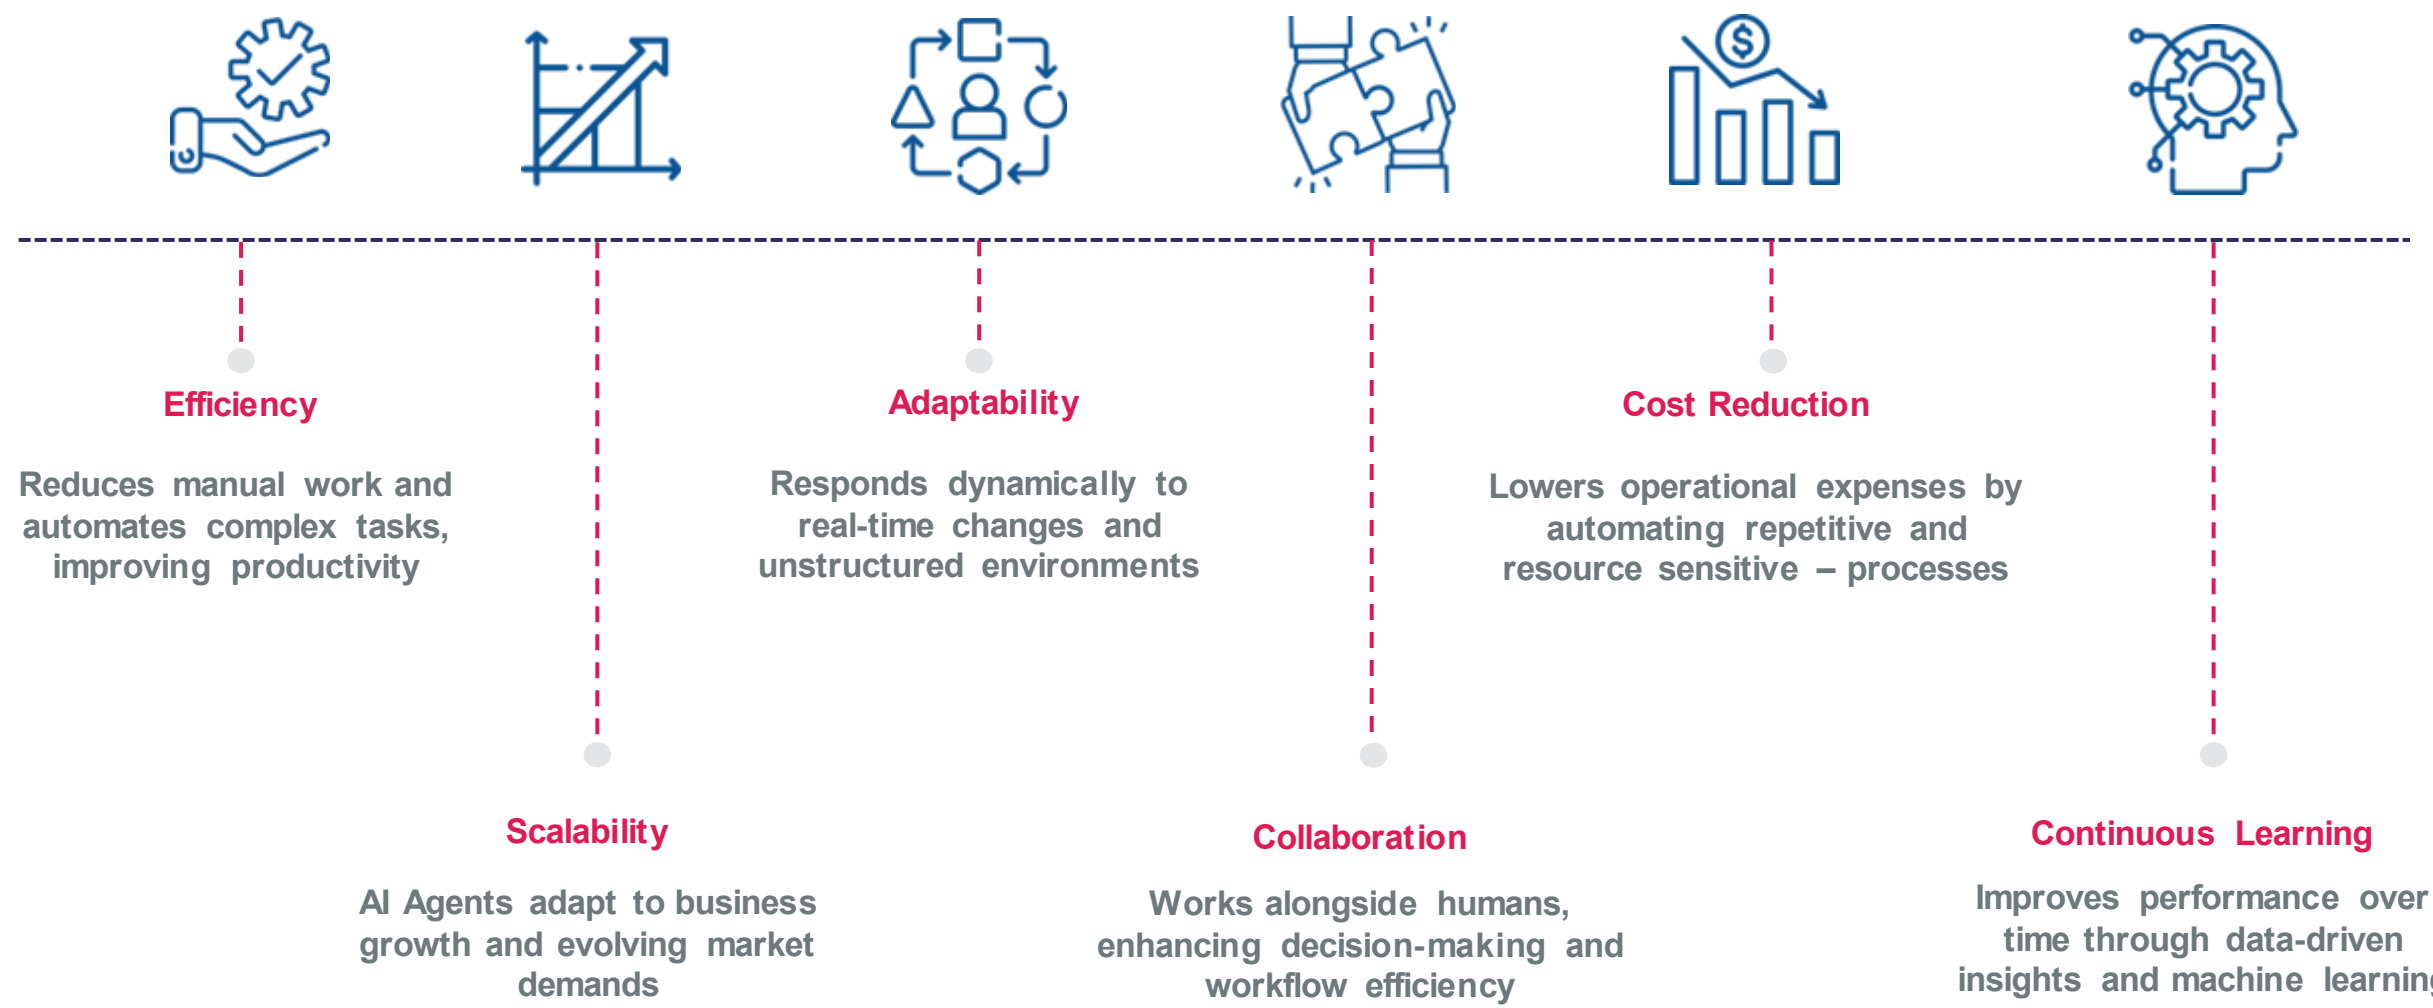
Efficiency

Reduces manual work and automates complex tasks, improving productivity

Scalability

AI Agents adapt to business growth and evolving market demands

Adaptability

Responds dynamically to real-time changes and unstructured environments

Collaboration

Works alongside humans, enhancing decision-making and workflow efficiency

Cost Reduction

Lowers operational expenses by automating repetitive and resource sensitive – processes

Continuous Learning

Improves performance over time through data-driven insights and machine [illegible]